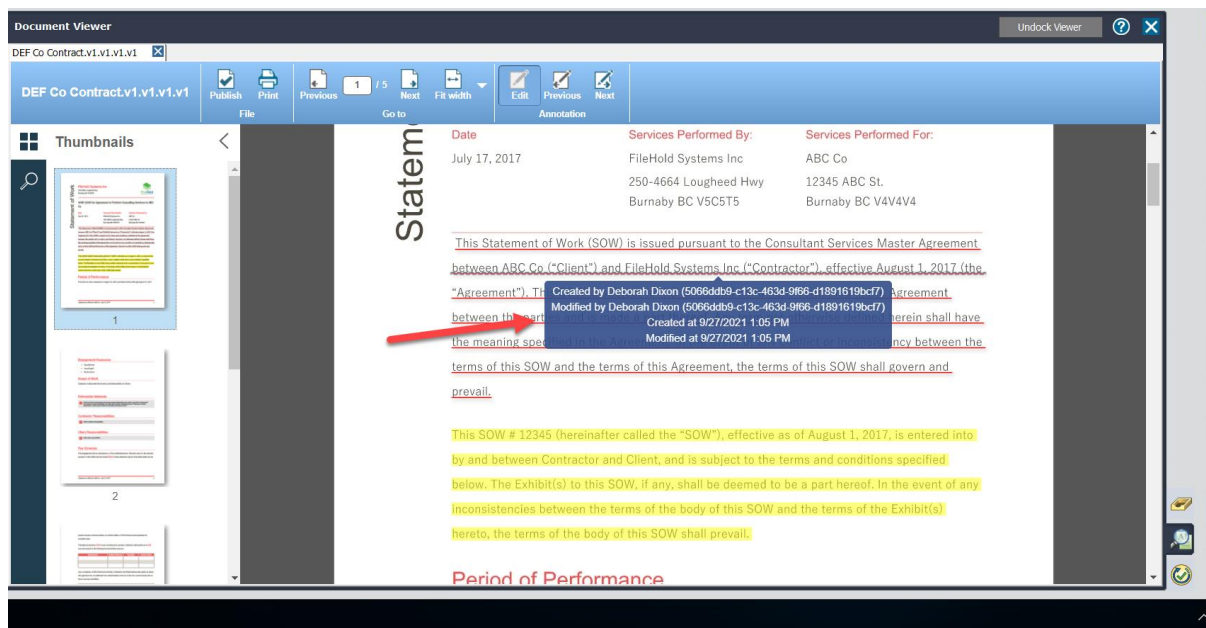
Document Viewer

Undock Viewer

DEF Co Contract.v1.v1.v1.v1

DEF Co Contract.v1.v1.v1.v1

Publish Print
File

Previous 1 / 5 Next Fit width
Go to

Edit Previous Next
Annotation

Thumbnails

1

2

Statem

| Date | Services Performed By: | Services Performed For: |
|---|---|---|
| July 17, 2017 | FileHold Systems Inc | ABC Co |
| | 250-4664 Lougheed Hwy | 12345 ABC St. |
| | Burnaby BC V5C5T5 | Burnaby BC V4V4V4 |

This Statement of Work (SOW) is issued pursuant to the Consultant Services Master Agreement between ABC Co ("Client") and FileHold Systems Inc ("Contractor"), effective August 1, 2017 (the "Agreement"). Th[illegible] Agreement between th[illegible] herein shall have the meaning spec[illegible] ncy between the terms of this SOW and the terms of this Agreement, the terms of this SOW shall govern and prevail.

Created by Deborah Dixon (5066ddb9-c13c-463d-9f66-d1891619bcf7)
Modified by Deborah Dixon (5066ddb9-c13c-463d-9f66-d1891619bcf7)
Created at 9/27/2021 1:05 PM
Modified at 9/27/2021 1:05 PM

This SOW # 12345 (hereinafter called the "SOW"), effective as of August 1, 2017, is entered into by and between Contractor and Client, and is subject to the terms and conditions specified below. The Exhibit(s) to this SOW, if any, shall be deemed to be a part hereof. In the event of any inconsistencies between the terms of the body of this SOW and the terms of the Exhibit(s) hereto, the terms of the body of this SOW shall prevail.

Period of Performance